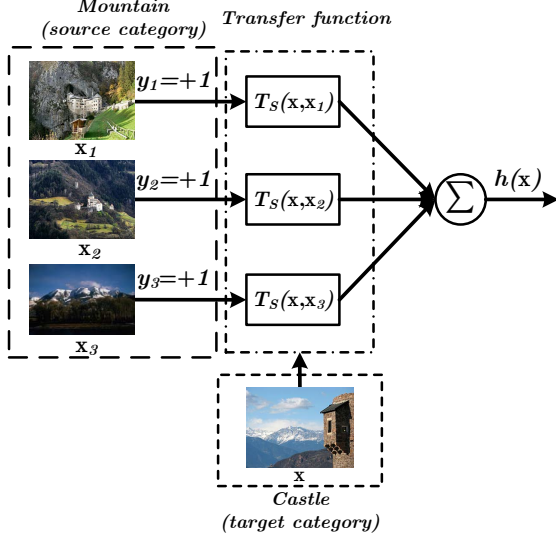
Mountain
(source category)

Transfer function

$y_1=+1$

$T_S(\mathbf{x},\mathbf{x}_1)$

$\mathbf{x}_1$

$y_2=+1$

$T_S(\mathbf{x},\mathbf{x}_2)$

$\sum$

$h(\mathbf{x})$

$\mathbf{x}_2$

$y_3=+1$

$T_S(\mathbf{x},\mathbf{x}_3)$

$\mathbf{x}_3$

$\mathbf{x}$

Castle
(target category)